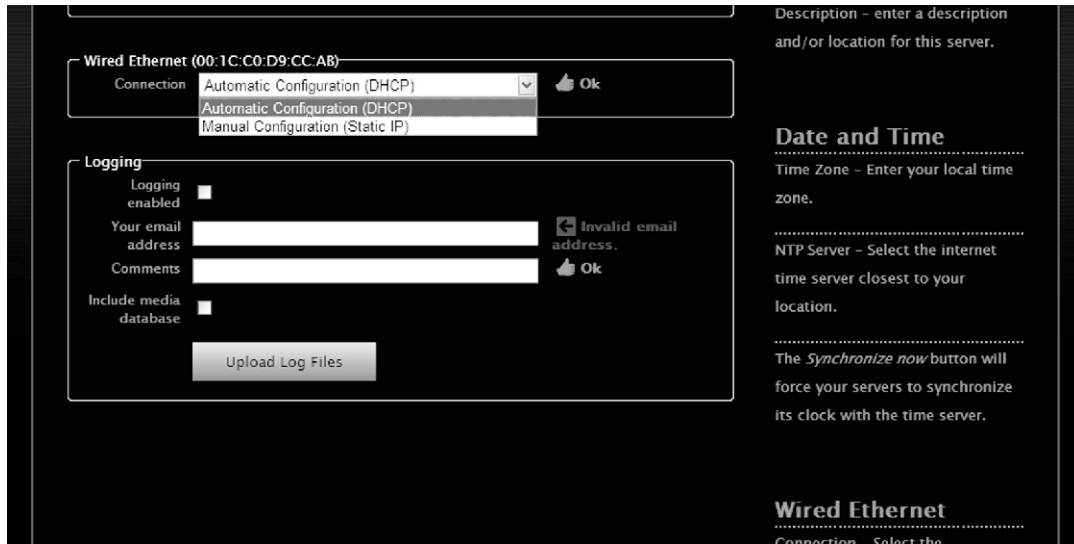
Wired Ethernet (00:1C:C0:D9:CC:AB)

Connection Automatic Configuration (DHCP)

Ok

Automatic Configuration (DHCP)

Manual Configuration (Static IP)

Logging

Logging enabled

Your email address

Invalid email address.

Comments

Ok

Include media database

Upload Log Files

Description - enter a description and/or location for this server.

Date and Time

Time Zone - Enter your local time zone.

NTP Server - Select the internet time server closest to your location.

The *Synchronize now* button will force your servers to synchronize its clock with the time server.

Wired Ethernet

Connection - Select the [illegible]